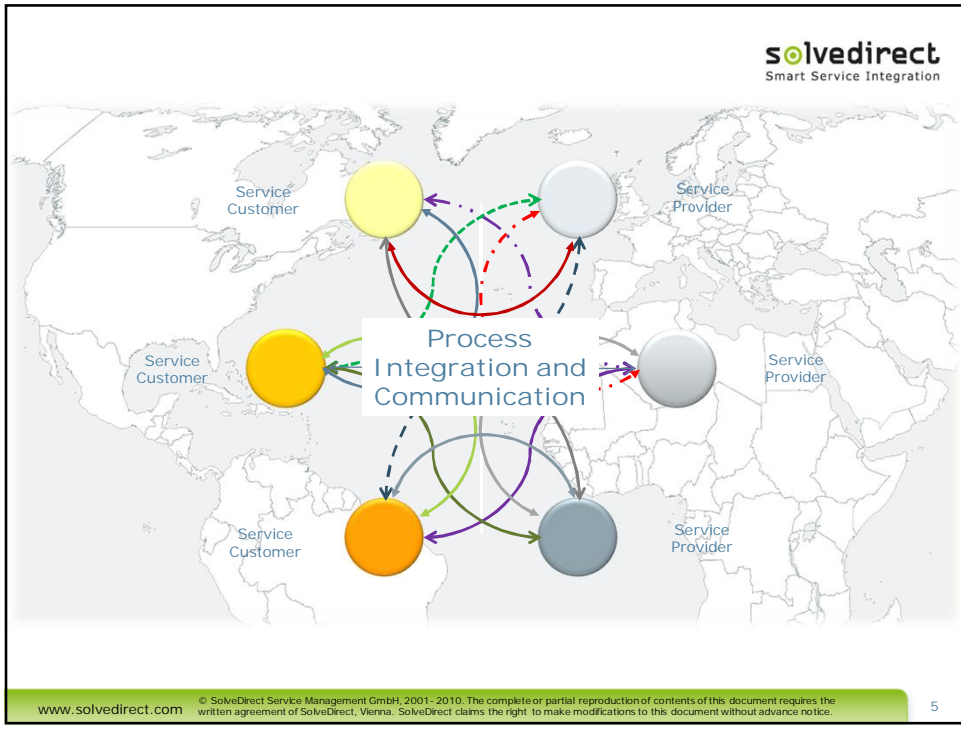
solvedirect
Smart Service Integration

Service Customer

Service Provider

Service Customer

Process Integration and Communication

Service Provider

Service Customer

Service Provider

www.solvedirect.com

© SolveDirect Service Management GmbH, 2001- 2010. The complete or partial reproduction of contents of this document requires the written agreement of SolveDirect, Vienna. SolveDirect claims the right to make modifications to this document without advance notice.

5